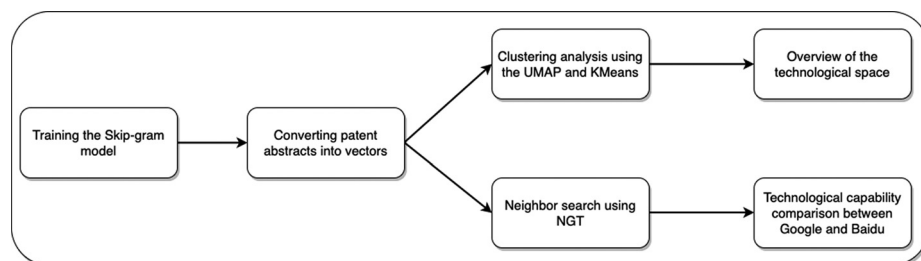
Training the Skip-gram model

Converting patent abstracts into vectors

Clustering analysis using the UMAP and KMeans

Overview of the technological space

Neighbor search using NGT

Technological capability comparison between Google and Baidu